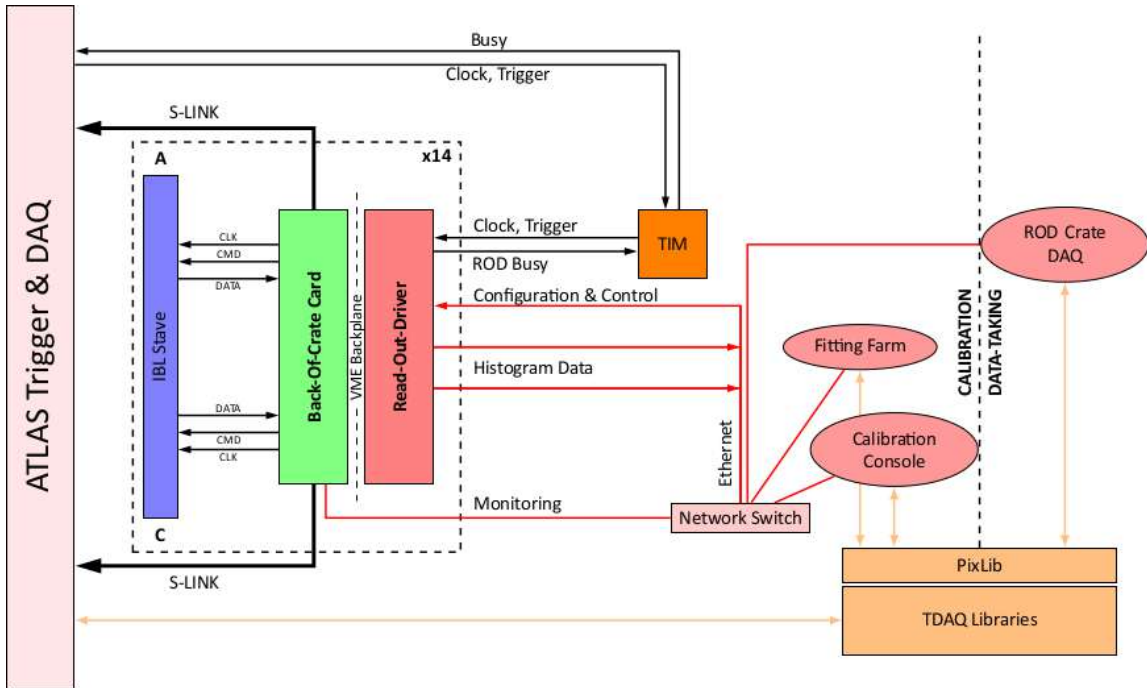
ATLAS Trigger & DAQ

Busy

Clock, Trigger

S-LINK

x14

A

CLK
CMD
DATA

IBL Stave

DATA
CMD
CLK

C

Back-Of-Crate Card

VME Backplane

Read-Out-Driver

Clock, Trigger

ROD Busy

Configuration & Control

Histogram Data

Monitoring

TIM

ROD Crate DAQ

CALIBRATION

DATA-TAKING

Fitting Farm

Calibration Console

Ethernet

Network Switch

S-LINK

PixLib

TDAQ Libraries